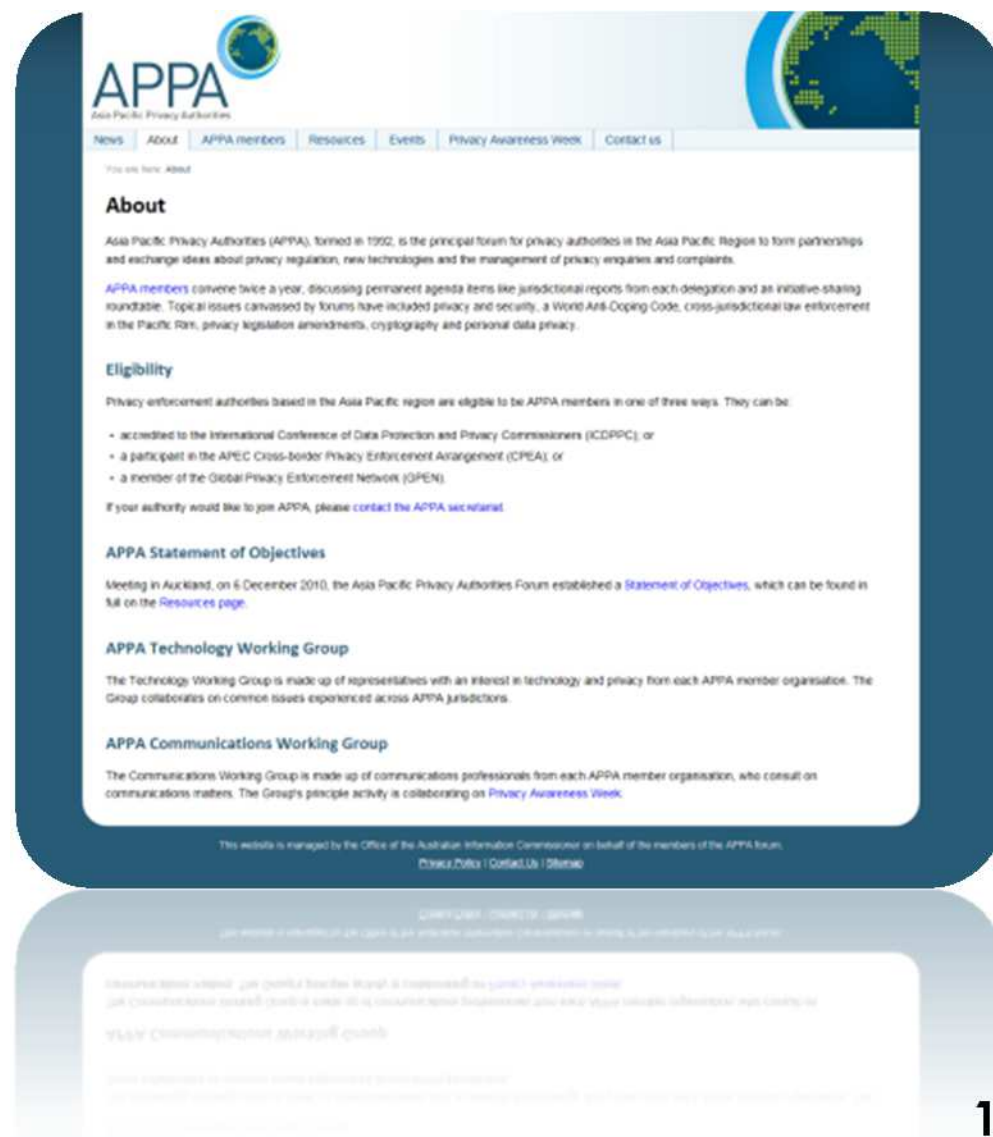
APPA
Asia Pacific Privacy Authorities

News | About | APPA members | Resources | Events | Privacy Awareness Week | Contact us

You are here: About

About

Asia Pacific Privacy Authorities (APPA), formed in 1992, is the principal forum for privacy authorities in the Asia Pacific Region to form partnerships and exchange ideas about privacy regulation, new technologies and the management of privacy enquiries and complaints.

APPA members convene twice a year, discussing permanent agenda items like jurisdictional reports from each delegation and an initiative-sharing roundtable. Topical issues canvassed by forums have included privacy and security, a World Anti-Doping Code, cross-jurisdictional law enforcement in the Pacific Rim, privacy legislation amendments, cryptography and personal data privacy.

Eligibility

Privacy enforcement authorities based in the Asia Pacific region are eligible to be APPA members in one of three ways. They can be:

- accredited to the International Conference of Data Protection and Privacy Commissioners (ICDPPC); or
- a participant in the APEC Cross-border Privacy Enforcement Arrangement (CPEA); or
- a member of the Global Privacy Enforcement Network (GPEN).

If your authority would like to join APPA, please contact the APPA secretariat.

APPA Statement of Objectives

Meeting in Auckland, on 6 December 2010, the Asia Pacific Privacy Authorities Forum established a Statement of Objectives, which can be found in full on the Resources page.

APPA Technology Working Group

The Technology Working Group is made up of representatives with an interest in technology and privacy from each APPA member organisation. The Group collaborates on common issues experienced across APPA jurisdictions.

APPA Communications Working Group

The Communications Working Group is made up of communications professionals from each APPA member organisation, who consult on communications matters. The Group's principle activity is collaborating on Privacy Awareness Week.

This website is managed by the Office of the Australian Information Commissioner on behalf of the members of the APPA forum.
Privacy Policy | Contact Us | Sitemap

1